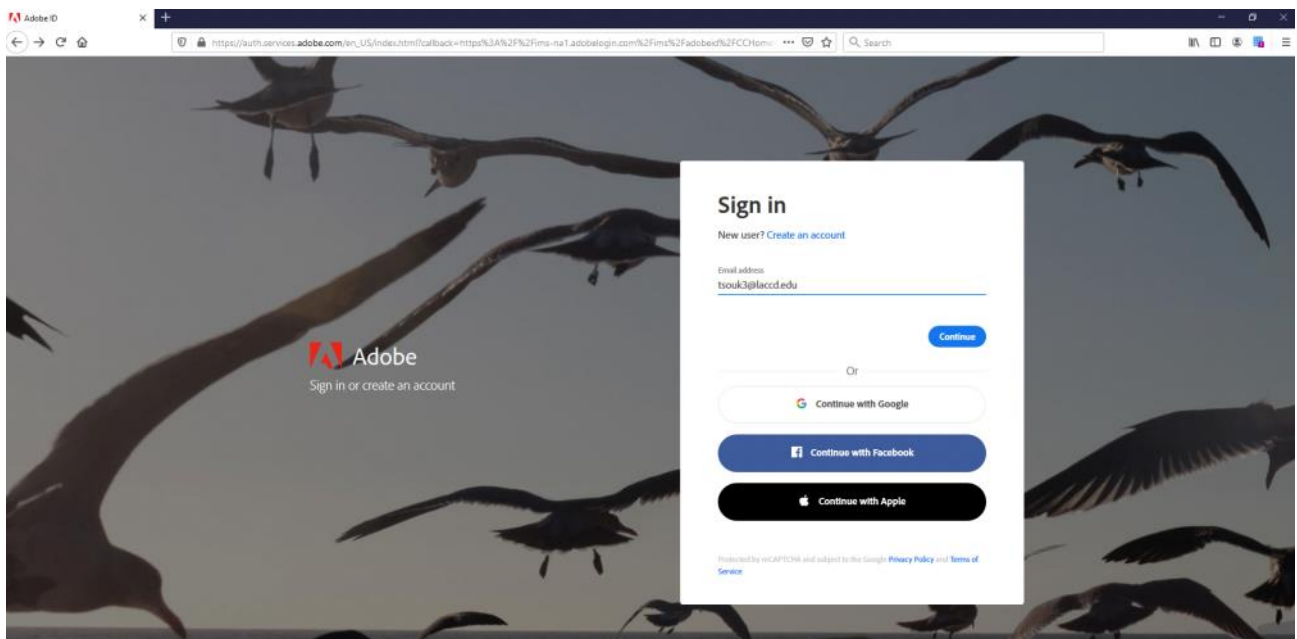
Adobe ID

https://auth.services.adobe.com/en_US/index.html?callback=https%3A%2F%2Fims-na1.adobelogin.com%2Fims%2Fadobeid%2FCCHome

Search

Adobe
Sign in or create an account

Sign in
New user? Create an account

Email address
tsouk3@laccd.edu

Continue

Or

Continue with Google

Continue with Facebook

Continue with Apple

Protected by reCAPTCHA and subject to the Google Privacy Policy and Terms of Service.